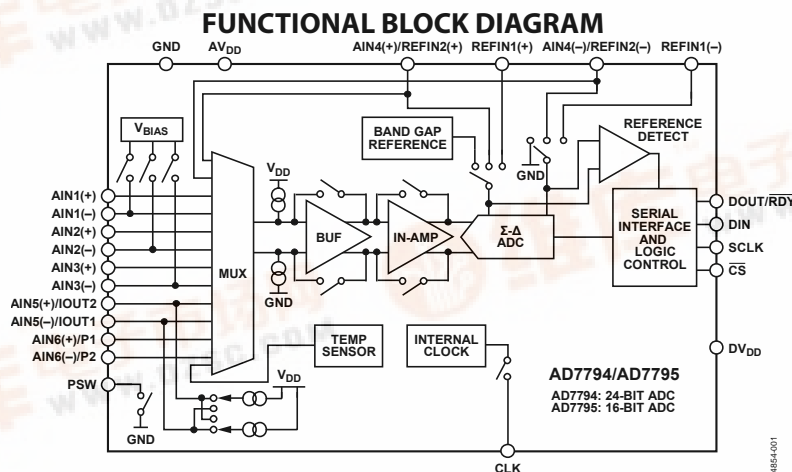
FUNCTIONAL BLOCK DIAGRAM

GND
$AV_{DD}$
AIN4(+)/REFIN2(+)
REFIN1(+)
AIN4(–)/REFIN2(–)
REFIN1(–)

$V_{BIAS}$
BAND GAP REFERENCE
REFERENCE DETECT
GND
$V_{DD}$
AIN1(+)
AIN1(–)
AIN2(+)
AIN2(–)
AIN3(+)
AIN3(–)
AIN5(+)/IOUT2
AIN5(–)/IOUT1
AIN6(+)/P1
AIN6(–)/P2
PSW
GND
MUX
BUF
IN-AMP
Σ-Δ ADC
GND
SERIAL INTERFACE AND LOGIC CONTROL
DOUT/$\overline{RDY}$
DIN
SCLK
$\overline{CS}$
TEMP SENSOR
INTERNAL CLOCK
$V_{DD}$
$DV_{DD}$
AD7794/AD7795
AD7794: 24-BIT ADC
AD7795: 16-BIT ADC
CLK
4854-001